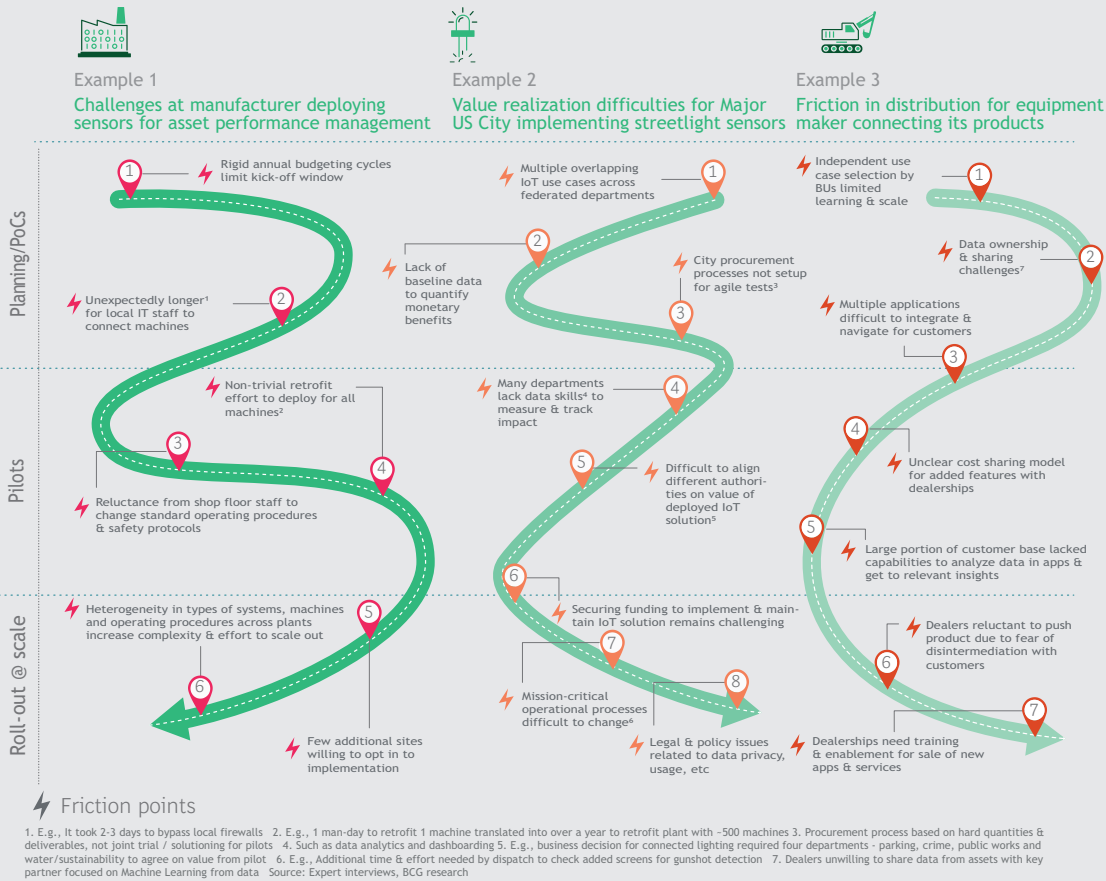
Example 1
Challenges at manufacturer deploying sensors for asset performance management

Example 2
Value realization difficulties for Major US City implementing streetlight sensors

Example 3
Friction in distribution for equipment maker connecting its products

Planning/PoCs

Pilots

Roll-out @ scale

1 Rigid annual budgeting cycles limit kick-off window

2 Unexpectedly longer¹ for local IT staff to connect machines

Non-trivial retrofit effort to deploy for all machines²

3 Reluctance from shop floor staff to change standard operating procedures & safety protocols

4

Heterogeneity in types of systems, machines and operating procedures across plants increase complexity & effort to scale out

5

6

Few additional sites willing to opt in to implementation

1 Multiple overlapping IoT use cases across federated departments

2 Lack of baseline data to quantify monetary benefits

City procurement processes not setup for agile tests³

3

Many departments lack data skills⁴ to measure & track impact

4

5 Difficult to align different authorities on value of deployed IoT solution⁵

6 Securing funding to implement & maintain IoT solution remains challenging

7

Mission-critical operational processes difficult to change⁶

8

Legal & policy issues related to data privacy, usage, etc

Independent use case selection by BUs limited learning & scale

1

Data ownership & sharing challenges⁷

2

Multiple applications difficult to integrate & navigate for customers

3

4 Unclear cost sharing model for added features with dealerships

5 Large portion of customer base lacked capabilities to analyze data in apps & get to relevant insights

Dealers reluctant to push product due to fear of disintermediation with customers

6

7

Dealerships need training & enablement for sale of new apps & services

Friction points

1. E.g., It took 2-3 days to bypass local firewalls 2. E.g., 1 man-day to retrofit 1 machine translated into over a year to retrofit plant with ~500 machines 3. Procurement process based on hard quantities & deliverables, not joint trial / solutioning for pilots 4. Such as data analytics and dashboarding 5. E.g., business decision for connected lighting required four departments - parking, crime, public works and water/sustainability to agree on value from pilot 6. E.g., Additional time & effort needed by dispatch to check added screens for gunshot detection 7. Dealers unwilling to share data from assets with key partner focused on Machine Learning from data Source: Expert interviews, BCG research